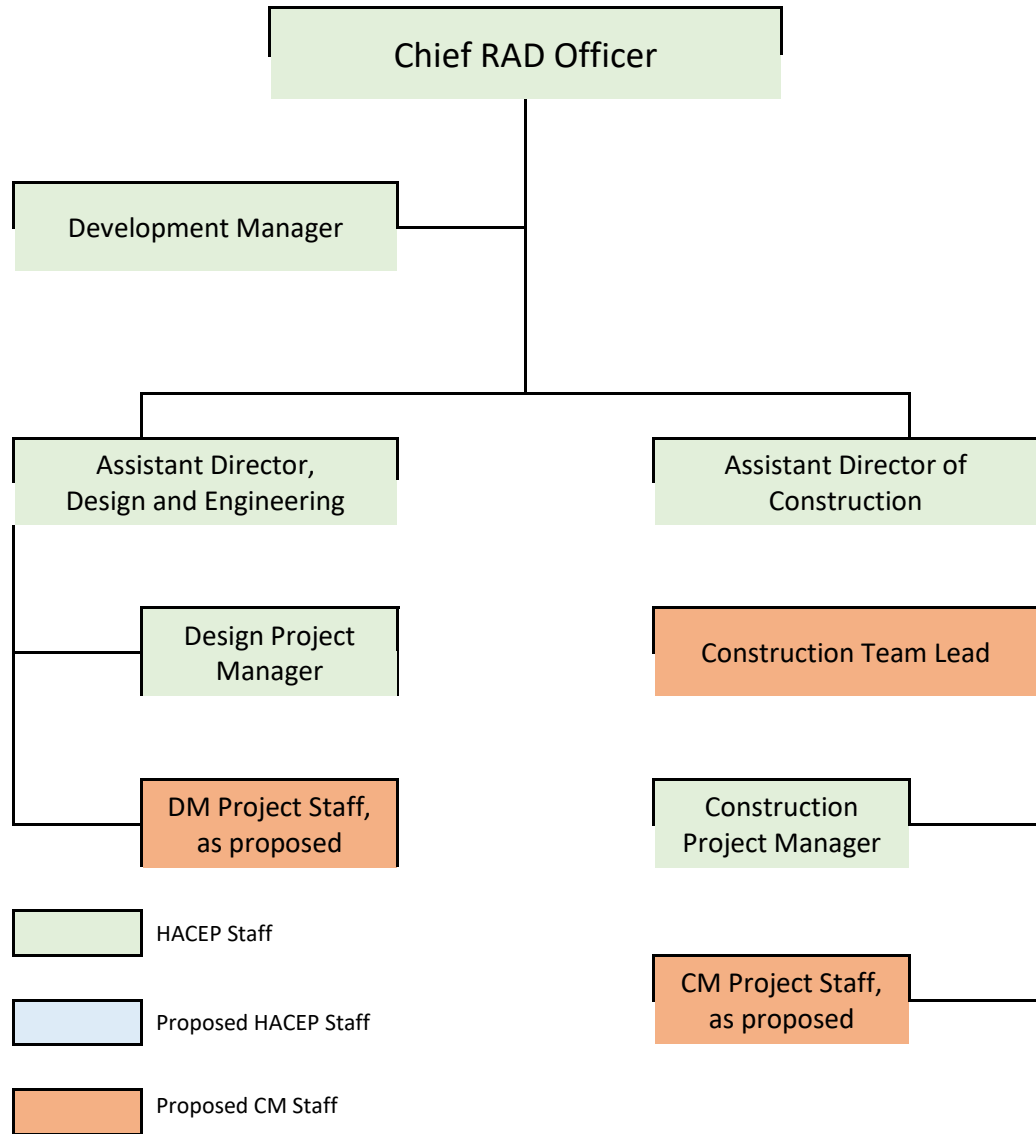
Chief RAD Officer

Development Manager

Assistant Director, Design and Engineering

Assistant Director of Construction

Design Project Manager

Construction Team Lead

DM Project Staff, as proposed

Construction Project Manager

CM Project Staff, as proposed

HACEP Staff

Proposed HACEP Staff

Proposed CM Staff